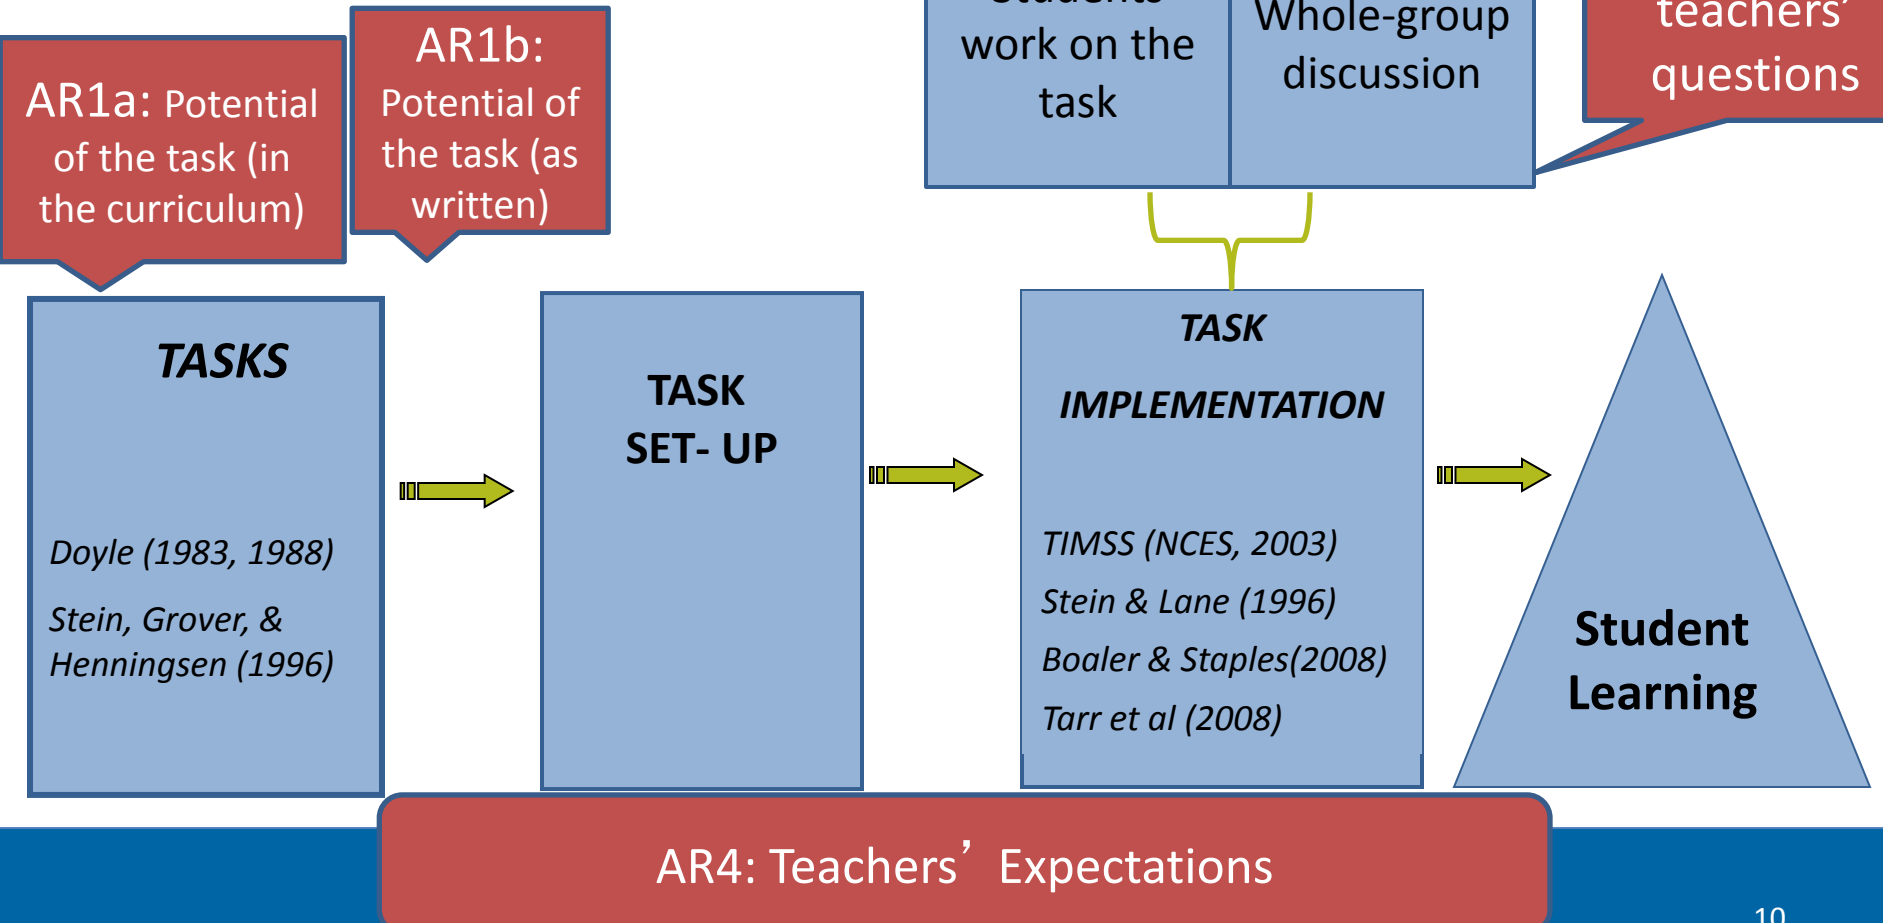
AR1a: Potential of the task (in the curriculum)

AR1b: Potential of the task (as written)

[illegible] work on the task

Whole-group discussion

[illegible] teachers' questions

TASKS

Doyle (1983, 1988)

Stein, Grover, & Henningsen (1996)

TASK SET- UP

TASK IMPLEMENTATION

TIMSS (NCES, 2003)

Stein & Lane (1996)

Boaler & Staples(2008)

Tarr et al (2008)

Student Learning

AR4: Teachers' Expectations

10